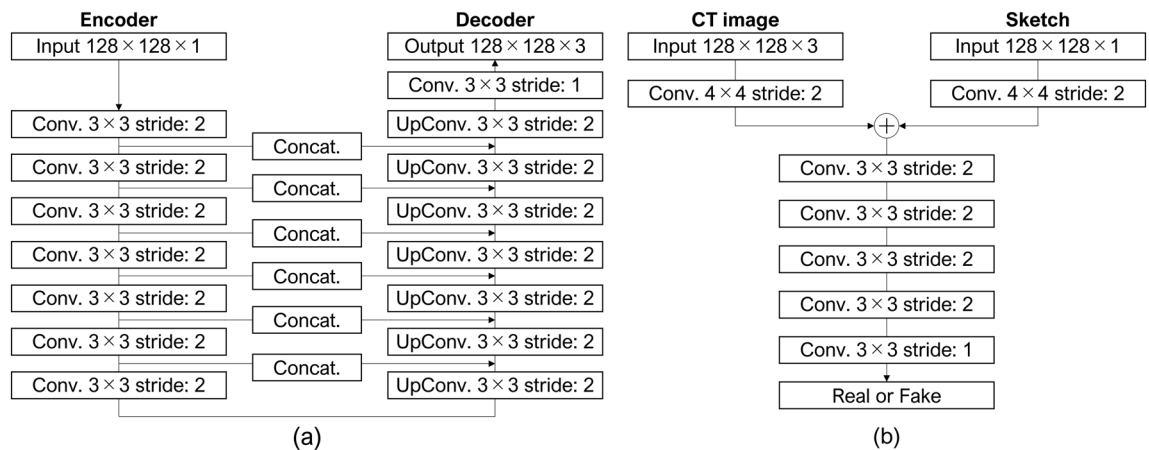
Encoder

Input $128 \times 128 \times 1$

Conv. $3 \times 3$ stride: 2

Conv. $3 \times 3$ stride: 2

Conv. $3 \times 3$ stride: 2

Conv. $3 \times 3$ stride: 2

Conv. $3 \times 3$ stride: 2

Conv. $3 \times 3$ stride: 2

Conv. $3 \times 3$ stride: 2

Concat.

Concat.

Concat.

Concat.

Concat.

Concat.

Decoder

Output $128 \times 128 \times 3$

Conv. $3 \times 3$ stride: 1

UpConv. $3 \times 3$ stride: 2

UpConv. $3 \times 3$ stride: 2

UpConv. $3 \times 3$ stride: 2

UpConv. $3 \times 3$ stride: 2

UpConv. $3 \times 3$ stride: 2

UpConv. $3 \times 3$ stride: 2

UpConv. $3 \times 3$ stride: 2

(a)

CT image

Input $128 \times 128 \times 3$

Conv. $4 \times 4$ stride: 2

Sketch

Input $128 \times 128 \times 1$

Conv. $4 \times 4$ stride: 2

$+$

Conv. $3 \times 3$ stride: 2

Conv. $3 \times 3$ stride: 2

Conv. $3 \times 3$ stride: 2

Conv. $3 \times 3$ stride: 2

Conv. $3 \times 3$ stride: 1

Real or Fake

(b)